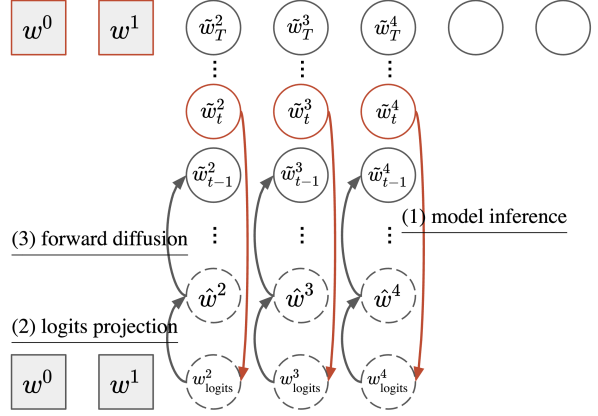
$w^0$ $w^1$ $\tilde{w}_T^2$ $\tilde{w}_T^3$ $\tilde{w}_T^4$

⋮ ⋮ ⋮

$\tilde{w}_t^2$ $\tilde{w}_t^3$ $\tilde{w}_t^4$

$\tilde{w}_{t-1}^2$ $\tilde{w}_{t-1}^3$ $\tilde{w}_{t-1}^4$

(1) model inference

(3) forward diffusion

⋮ ⋮ ⋮

$\hat{w}^2$ $\hat{w}^3$ $\hat{w}^4$

(2) logits projection

$w^0$ $w^1$ $w_{\text{logits}}^2$ $w_{\text{logits}}^3$ $w_{\text{logits}}^4$